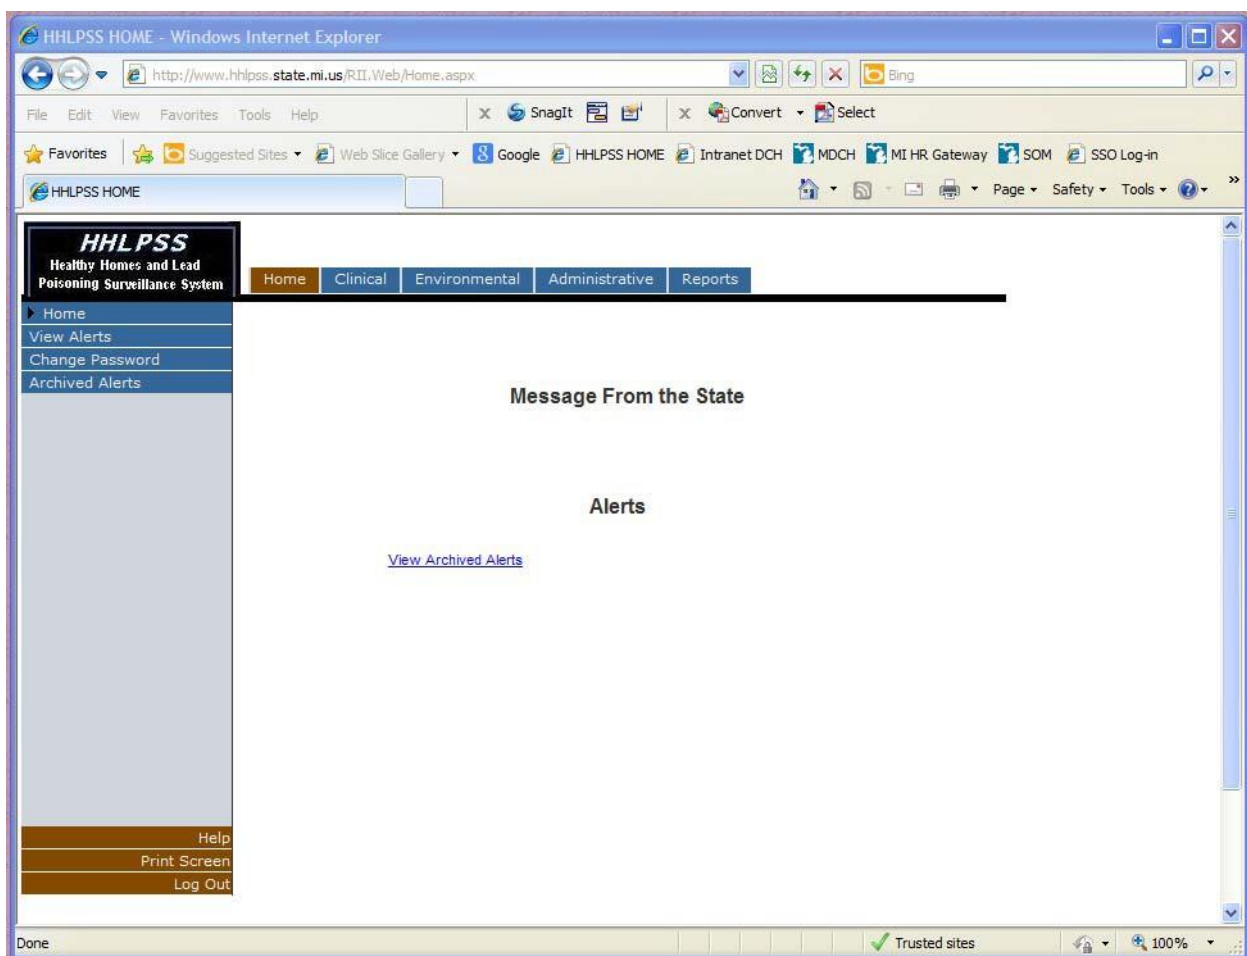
HHLPSS HOME - Windows Internet Explorer

http://www.hhlpss.state.mi.us/RII.Web/Home.aspx

Bing

File Edit View Favorites Tools Help

SnagIt

Convert Select

Favorites Suggested Sites Web Slice Gallery Google HHLPSS HOME Intranet DCH MDCH MI HR Gateway SOM SSO Log-in

HHLPSS HOME

Page Safety Tools

HHLPSS
Healthy Homes and Lead Poisoning Surveillance System

Home Clinical Environmental Administrative Reports

Home
View Alerts
Change Password
Archived Alerts

Message From the State

Alerts

View Archived Alerts

Help
Print Screen
Log Out

Done

Trusted sites

100%